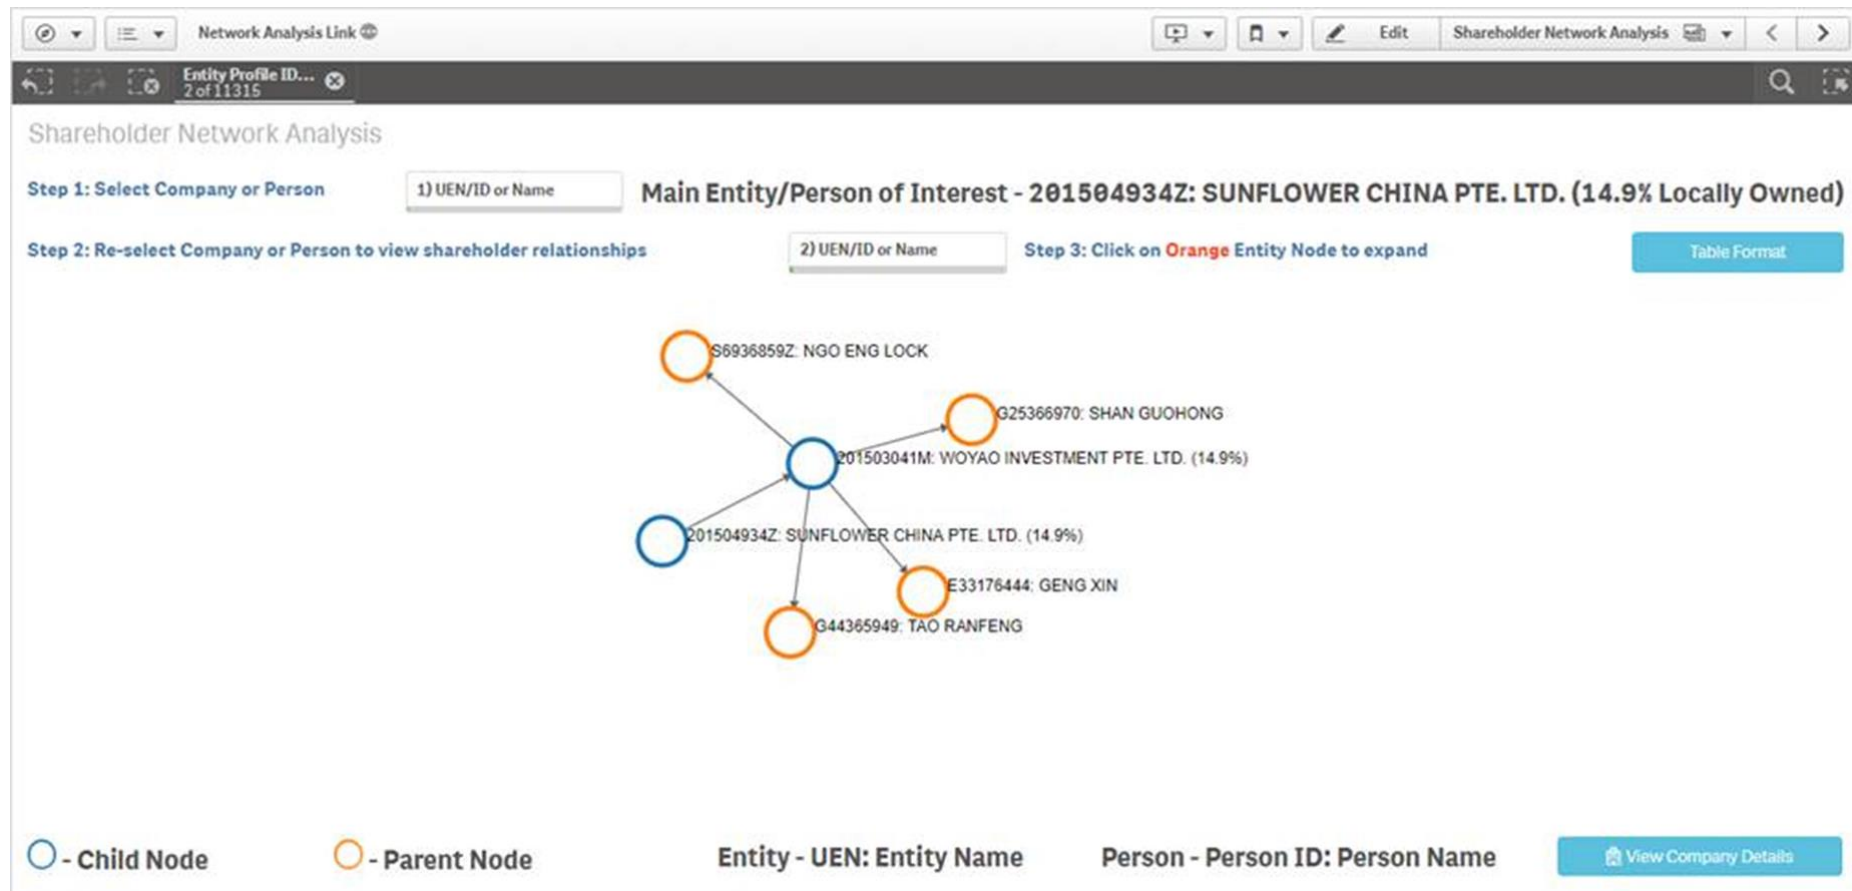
Network Analysis Link

Edit

Shareholder Network Analysis

Entity Profile ID...
2 of 11315

Shareholder Network Analysis

Step 1: Select Company or Person

1) UEN/ID or Name

Main Entity/Person of Interest - 201504934Z: SUNFLOWER CHINA PTE. LTD. (14.9% Locally Owned)

Step 2: Re-select Company or Person to view shareholder relationships

2) UEN/ID or Name

Step 3: Click on Orange Entity Node to expand

Table Format

S6936859Z: NGO ENG LOCK

G25366970: SHAN GUOHONG

201503041M: WOYAO INVESTMENT PTE. LTD. (14.9%)

201504934Z: SUNFLOWER CHINA PTE. LTD. (14.9%)

E33176444: GENG XIN

G44365949: TAO RANFENG

- Child Node

- Parent Node

Entity - UEN: Entity Name

Person - Person ID: Person Name

View Company Details